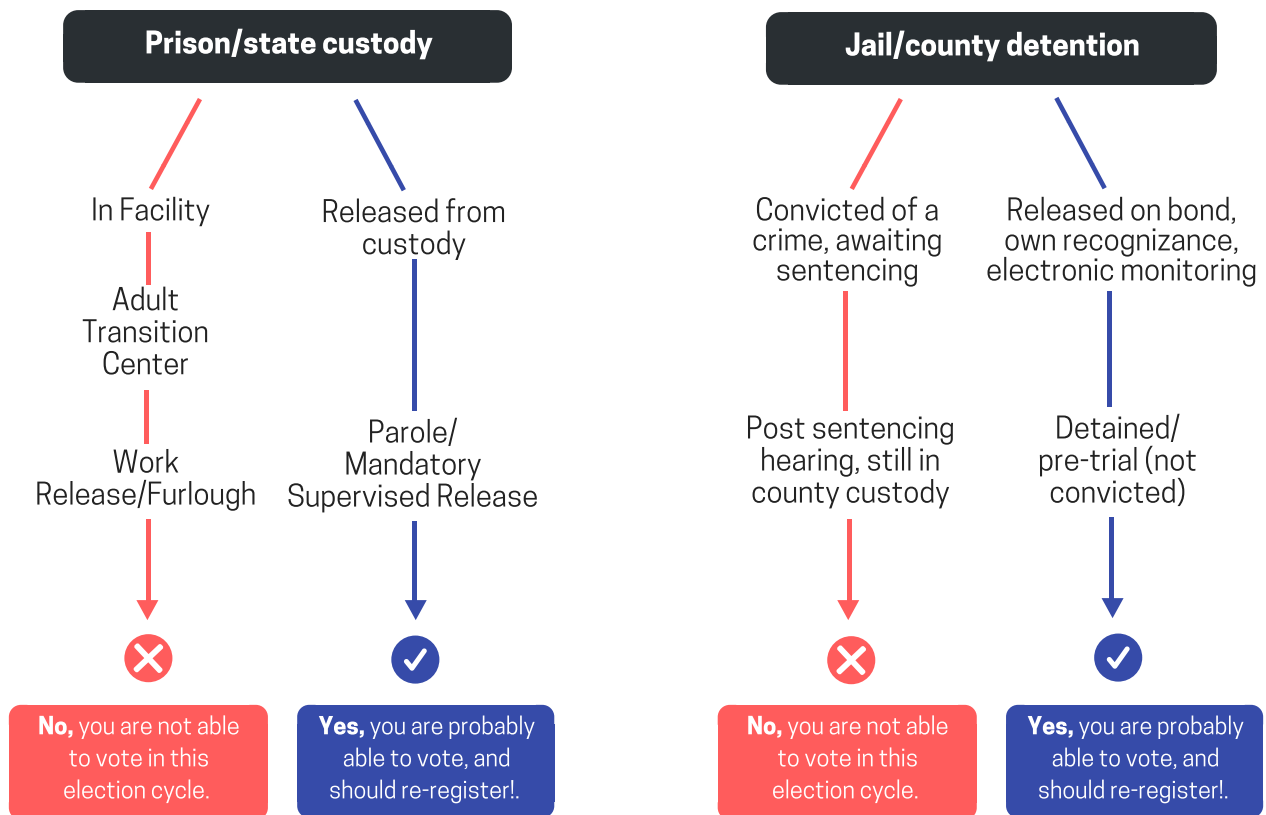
Prison/state custody

In Facility

Adult Transition Center

Work Release/Furlough

**No,** you are not able to vote in this election cycle.

Released from custody

Parole/ Mandatory Supervised Release

**Yes,** you are probably able to vote, and should re-register!.

Jail/county detention

Convicted of a crime, awaiting sentencing

Post sentencing hearing, still in county custody

**No,** you are not able to vote in this election cycle.

Released on bond, own recognizance, electronic monitoring

Detained/ pre-trial (not convicted)

**Yes,** you are probably able to vote, and should re-register!.